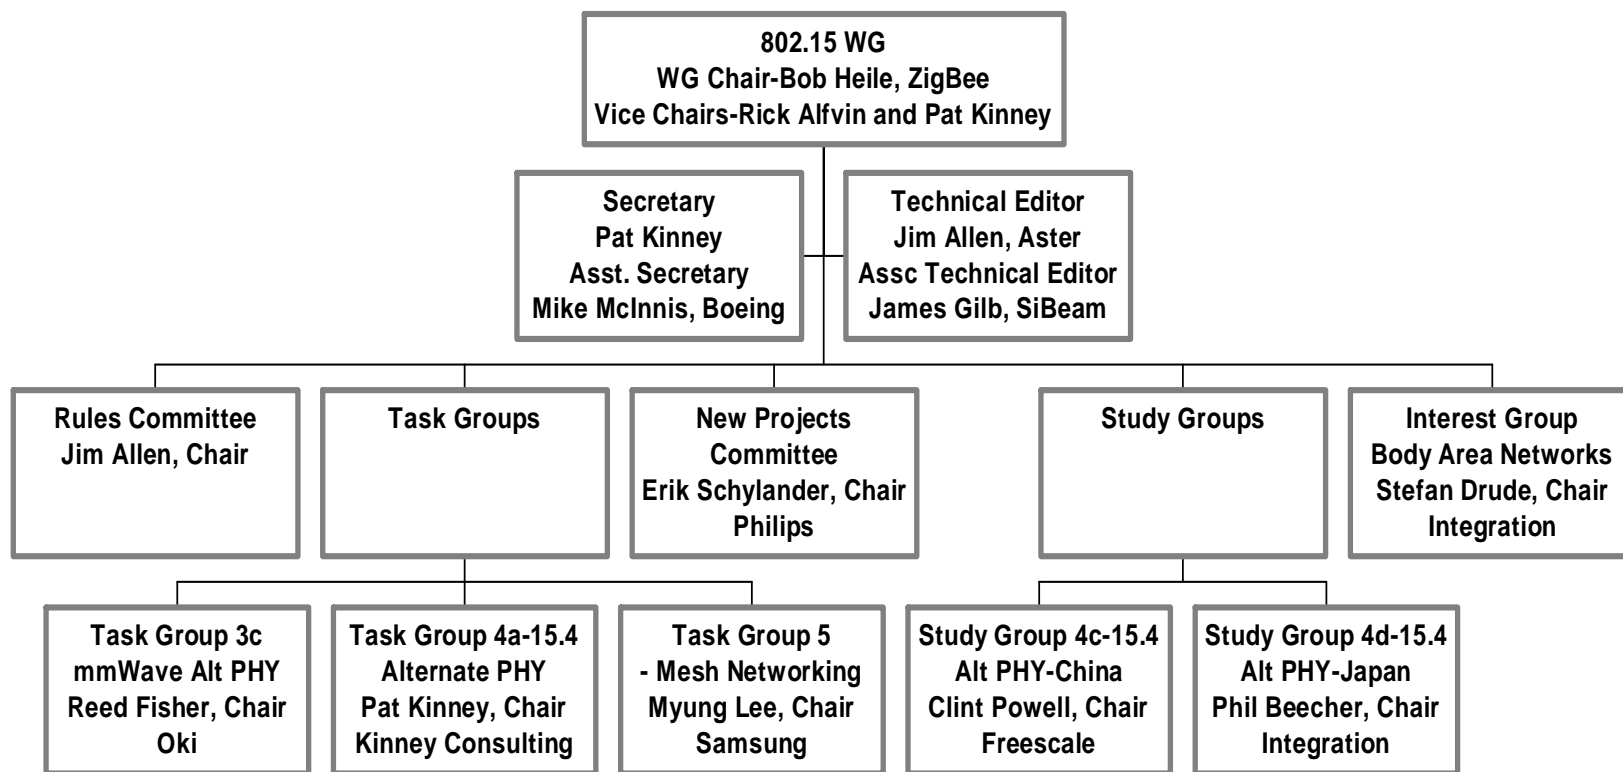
802.15 WG
WG Chair-Bob Heile, ZigBee
Vice Chairs-Rick Alfvin and Pat Kinney

Secretary
Pat Kinney
Asst. Secretary
Mike McInnis, Boeing

Technical Editor
Jim Allen, Aster
Assc Technical Editor
James Gilb, SiBeam

Rules Committee
Jim Allen, Chair

Task Groups

New Projects Committee
Erik Schylander, Chair
Philips

Study Groups

Interest Group
Body Area Networks
Stefan Drude, Chair
Integration

Task Group 3c
mmWave Alt PHY
Reed Fisher, Chair
Oki

Task Group 4a-15.4
Alternate PHY
Pat Kinney, Chair
Kinney Consulting

Task Group 5
- Mesh Networking
Myung Lee, Chair
Samsung

Study Group 4c-15.4
Alt PHY-China
Clint Powell, Chair
Freescale

Study Group 4d-15.4
Alt PHY-Japan
Phil Beecher, Chair
Integration